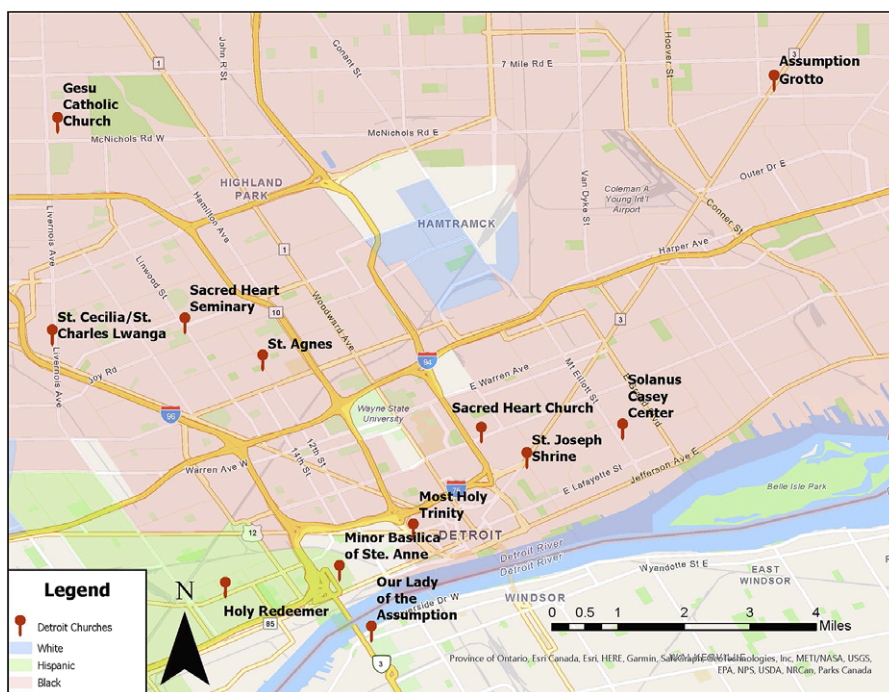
Gesu Catholic Church

Assumption Grotto

7 Mile Rd E

McNichols Rd E

McNichols Rd W

John R St

Conant St

Hoover St

HIGHLAND PARK

Outer Dr E

Coleman A Young Int'l Airport

Van Dyke St

HAMTRAMCK

Conner St

Hamilton Ave

Harper Ave

Linwood St

Livernois Ave

Sacred Heart Seminary

St. Cecilia/St. Charles Lwanga

Woodward Ave

St. Agnes

Joy Rd

94

96

E Warren Ave

Mt Elliott St

Solanus Casey Center

Wayne State University

Sacred Heart Church

St. Joseph Shrine

Warren Ave W

12th St

14th St

E Lafayette St

Jefferson Ave E

Belle Isle Park

Most Holy Trinity

75

DETROIT

Minor Basilica of Ste. Anne

Detroit River

Wyandotte St E

EAST WINDSOR

Legend

Holy Redeemer

Our Lady of the Assumption

WINDSOR

Riverside Dr W

0 0.5 1 2 3 4 Miles

N

Detroit Churches

White

Hispanic

Black

Province of Ontario, Esri Canada, Esri, HERE, Garmin, SafeGraph, GeoTechnologies, Inc, METI/NASA, USGS, EPA, NPS, USDA, NRCan, Parks Canada